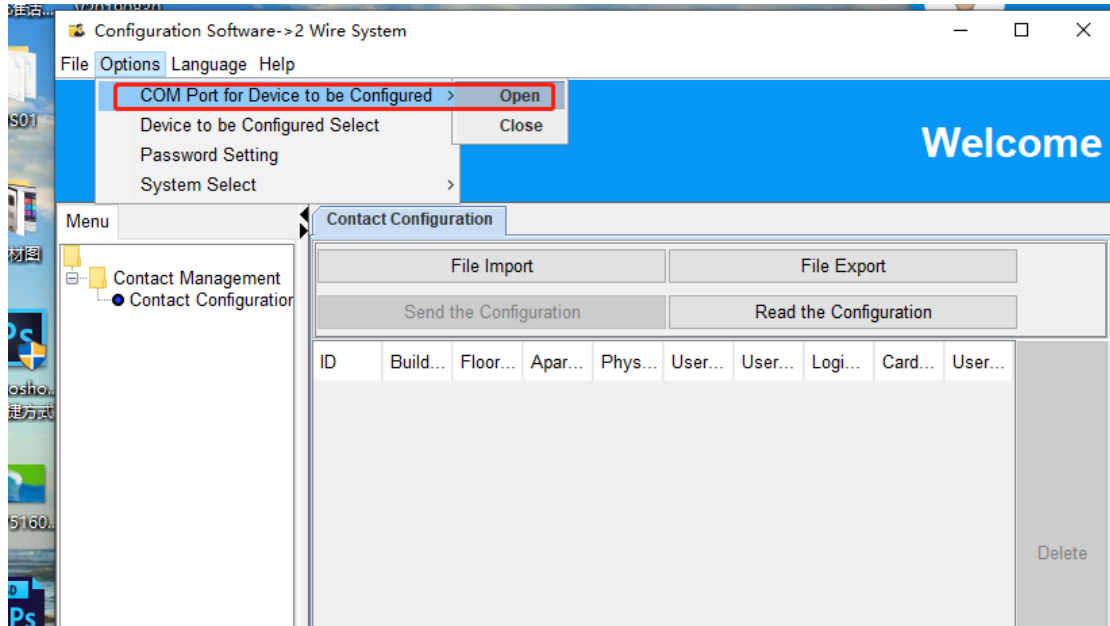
Configuration Software->2 Wire System

File Options Language Help

COM Port for Device to be Configured
Device to be Configured Select
Password Setting
System Select

Open
Close

Welcome

Menu

Contact Management
Contact Configuration

Contact Configuration

File Import
File Export
Send the Configuration
Read the Configuration

| ID | Build... | Floor... | Apar... | Phys... | User... | User... | Logi... | Card... | User... |
|---|---|---|---|---|---|---|---|---|---|

Delete

S01
材图
Ps
osho...
捷方式
5160...
Ps